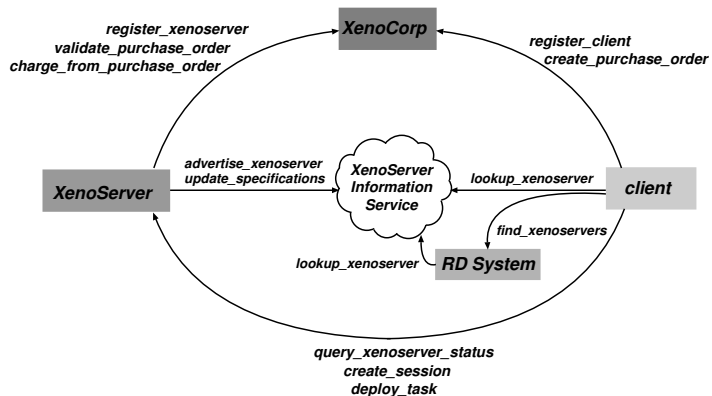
register_xenoserver
validate_purchase_order
charge_from_purchase_order

XenoCorp

register_client
create_purchase_order

advertise_xenoserver
update_specifications

XenoServer

XenoServer Information Service

lookup_xenoserver

client

find_xenoservers

lookup_xenoserver

RD System

query_xenoserver_status
create_session
deploy_task